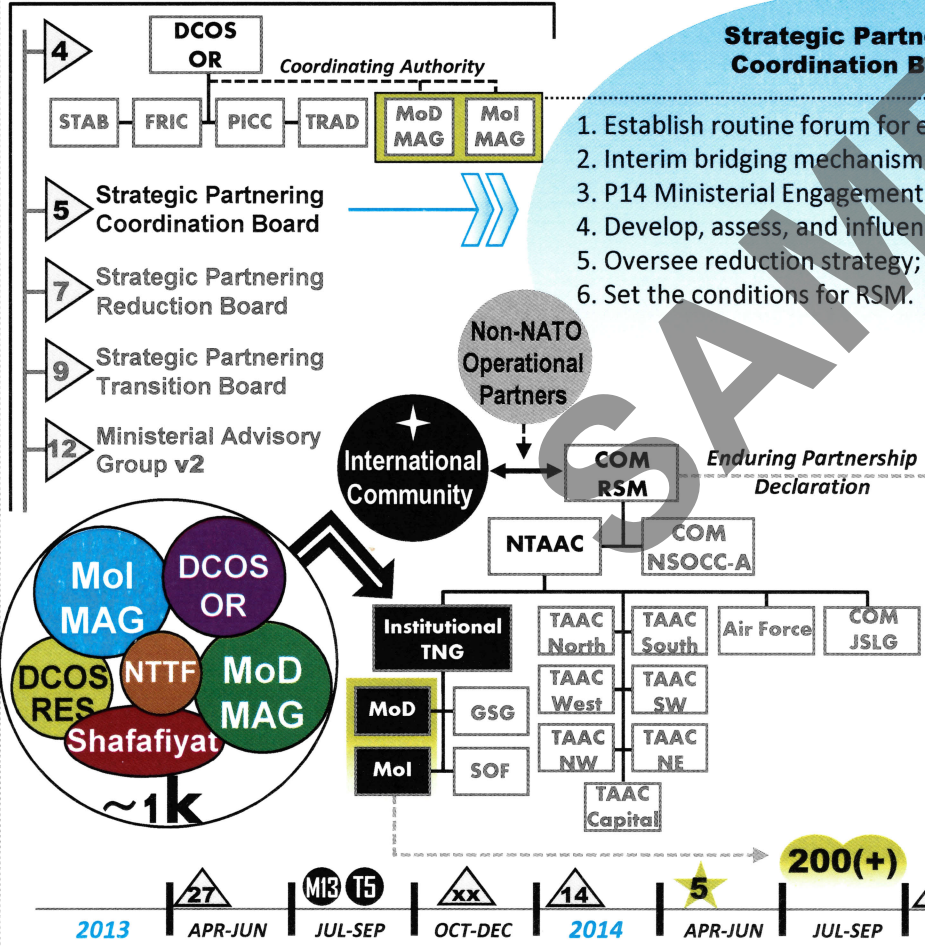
4

DCOS OR

Coordinating Authority

STAB FRIC PICC TRAD MoD MAG MoI MAG

Strategic Partne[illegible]
Coordination B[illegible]

1. Establish routine forum for e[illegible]
2. Interim bridging mechanism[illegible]
3. P14 Ministerial Engagement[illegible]
4. Develop, assess, and influen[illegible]
5. Oversee reduction strategy;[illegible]
6. Set the conditions for RSM.

5 Strategic Partnering Coordination Board

7 Strategic Partnering Reduction Board

9 Strategic Partnering Transition Board

12 Ministerial Advisory Group v2

Non-NATO Operational Partners

International Community

COM RSM

Enduring Partnership Declaration

NTAAC

COM NSOCC-A

MoI MAG

DCOS OR

DCOS RES

NTTF

MoD MAG

Shafafiyat

~1k

Institutional TNG

MoD GSG

MoI SOF

TAAC North

TAAC South

Air Force

COM JSLG

TAAC West

TAAC SW

TAAC NW

TAAC NE

TAAC Capital

SAM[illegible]

200(+)

2013 27 APR-JUN M13 T5 JUL-SEP XX OCT-DEC 2014 14 5 APR-JUN JUL-SEP